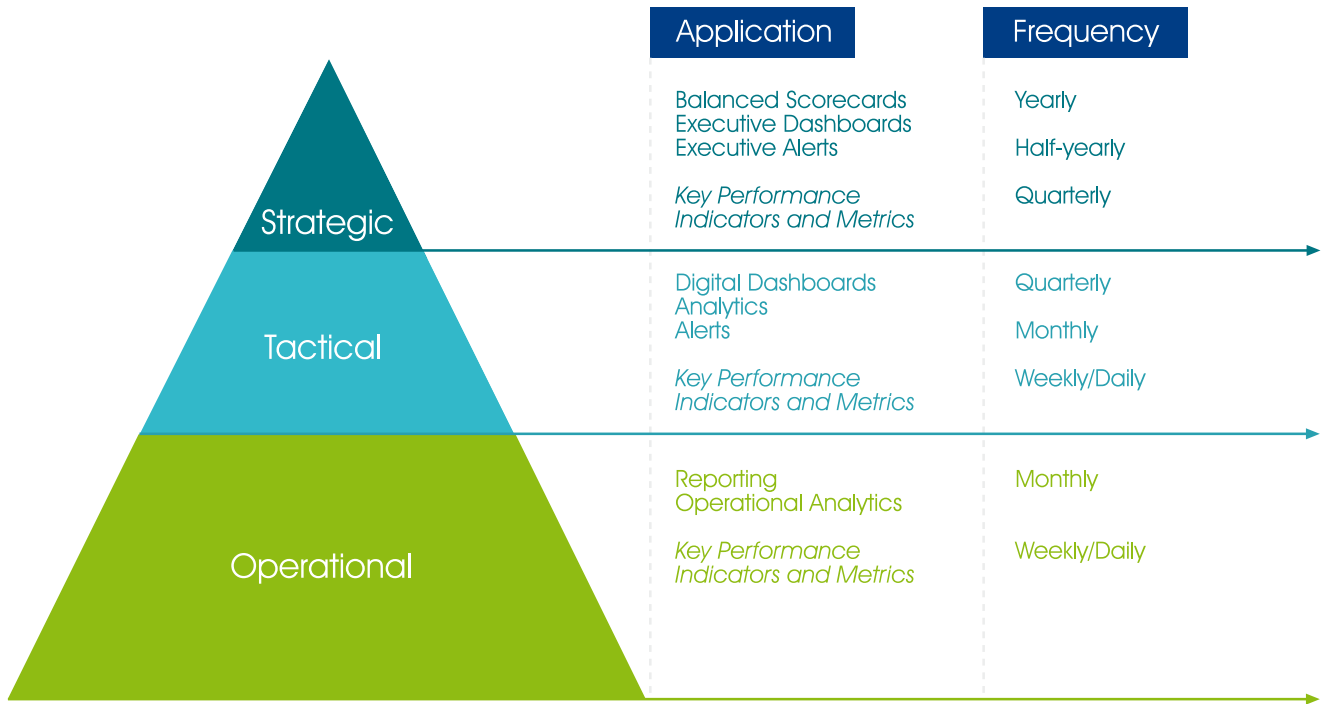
| | Application | Frequency |
|---|---|---|
| Strategic | Balanced Scorecards<br>Executive Dashboards<br>Executive Alerts<br>*Key Performance Indicators and Metrics* | Yearly<br>Half-yearly<br>Quarterly |
| Tactical | Digital Dashboards<br>Analytics<br>Alerts<br>*Key Performance Indicators and Metrics* | Quarterly<br>Monthly<br>Weekly/Daily |
| Operational | Reporting<br>Operational Analytics<br>*Key Performance Indicators and Metrics* | Monthly<br>Weekly/Daily |